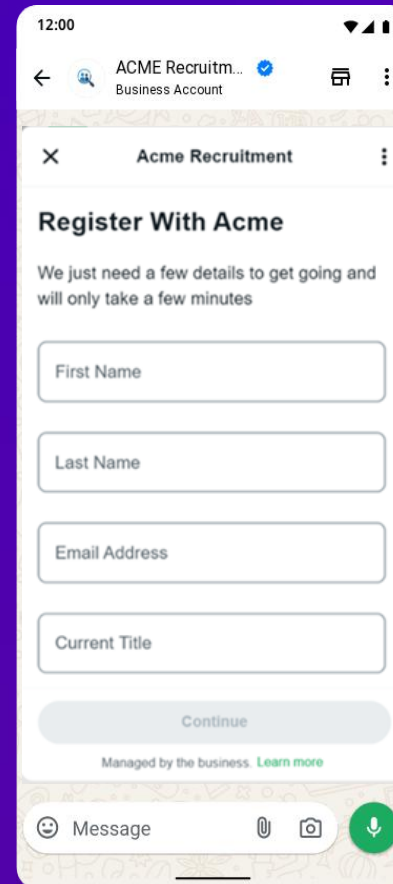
12:00

ACME Recruitm...
Business Account

Acme Recruitment

Register With Acme

We just need a few details to get going and will only take a few minutes

First Name

Last Name

Email Address

Current Title

Continue

Managed by the business. Learn more

Message